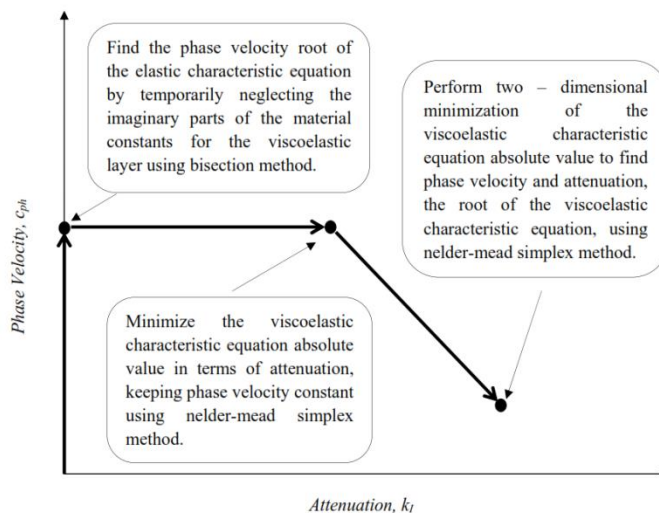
Find the phase velocity root of the elastic characteristic equation by temporarily neglecting the imaginary parts of the material constants for the viscoelastic layer using bisection method.

Perform two – dimensional minimization of the viscoelastic characteristic equation absolute value to find phase velocity and attenuation, the root of the viscoelastic characteristic equation, using nelder-mead simplex method.

Minimize the viscoelastic characteristic equation absolute value in terms of attenuation, keeping phase velocity constant using nelder-mead simplex method.

Phase Velocity, $c_{ph}$

Attenuation, $k_I$